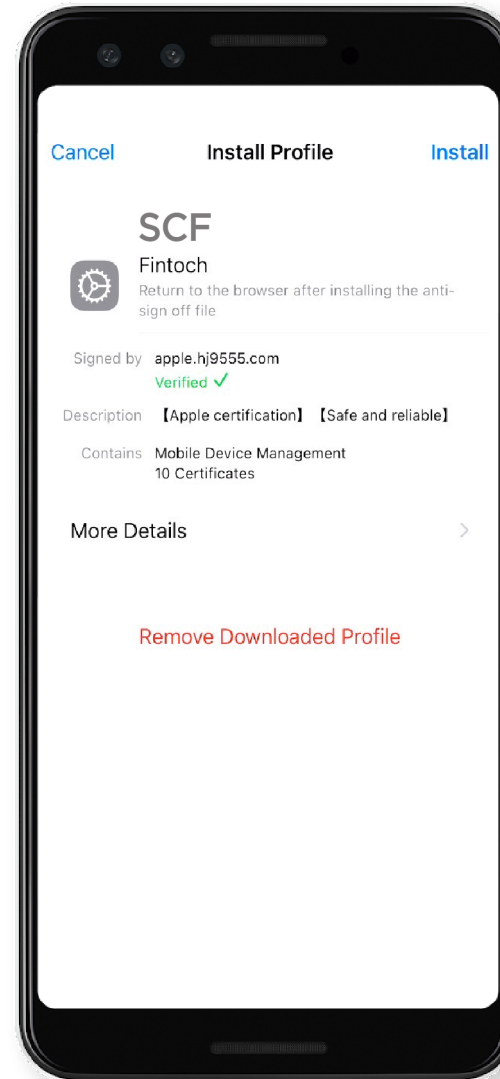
Cancel Install Profile Install

SCF

Fintoch

Return to the browser after installing the anti-sign off file

Signed by apple.hj9555.com

Verified ✓

Description 【Apple certification】【Safe and reliable】

Contains Mobile Device Management

10 Certificates

More Details

Remove Downloaded Profile